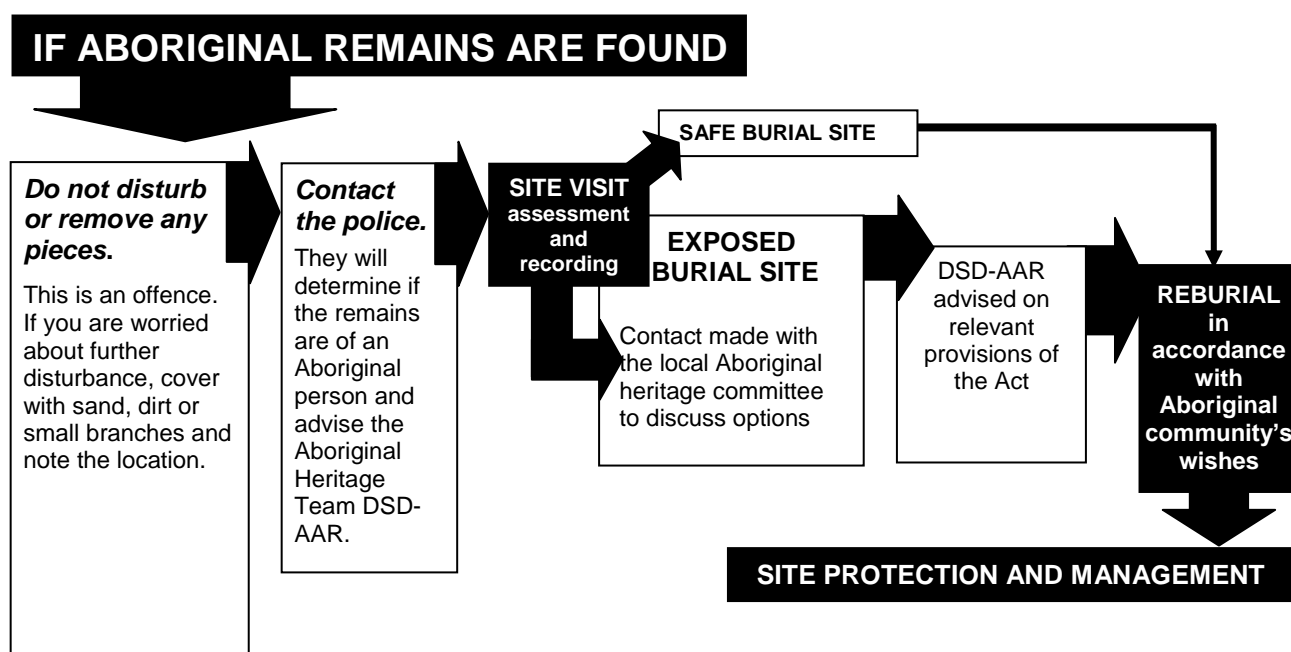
IF ABORIGINAL REMAINS ARE FOUND

*Do not disturb or remove any pieces.*

This is an offence. If you are worried about further disturbance, cover with sand, dirt or small branches and note the location.

*Contact the police.*

They will determine if the remains are of an Aboriginal person and advise the Aboriginal Heritage Team DSD-AAR.

SITE VISIT assessment and recording

SAFE BURIAL SITE

EXPOSED BURIAL SITE

Contact made with the local Aboriginal heritage committee to discuss options

DSD-AAR advised on relevant provisions of the Act

REBURIAL in accordance with Aboriginal community's wishes

SITE PROTECTION AND MANAGEMENT